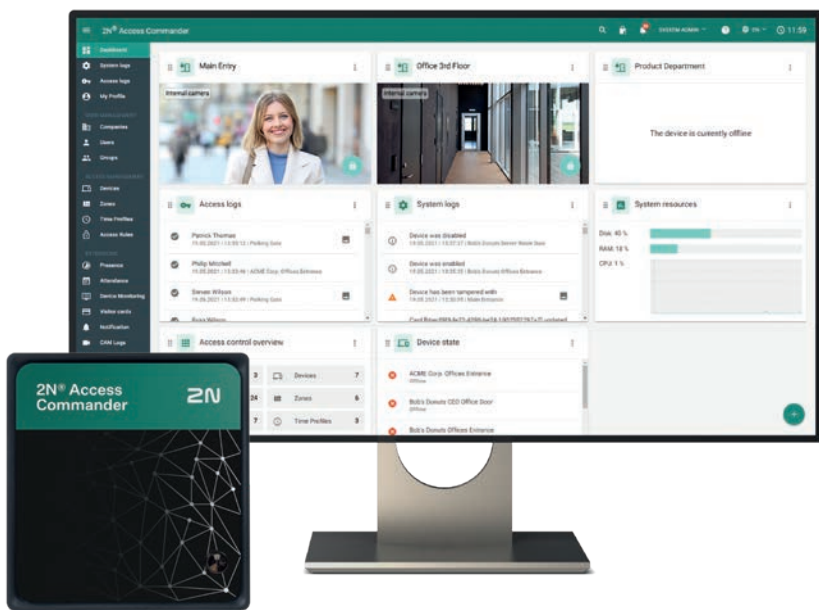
2N® Access Commander

SYSTEM ADMIN EN 11:59

Dashboard
System logs
Access logs
My Profile
Companies
Users
Groups
Devices
Zones
Time Profiles
Access Rules
Presence
Attendance
Device Monitoring
Visitor cards
Notification
CAM Logs

Main Entry
Internal camera

Office 3rd Floor
Internal camera

Product Department
The device is currently offline

Access logs
Patrick Thomas
Philip Mitchell
Steven Wilson

System logs
Device was disabled
Device was enabled
Device has been tampered with

System resources
Disk: 40 %
RAM: 18 %
CPU: 1 %

Access control overview
3 Devices 7
24 Zones 6
7 Time Profiles 3

Device state
ACME Corp. Offices Entrance
Offline
Bob's Donuts CEO Office Door
Offline
Bob's Donuts Offices Entrance

2N® Access Commander
2N